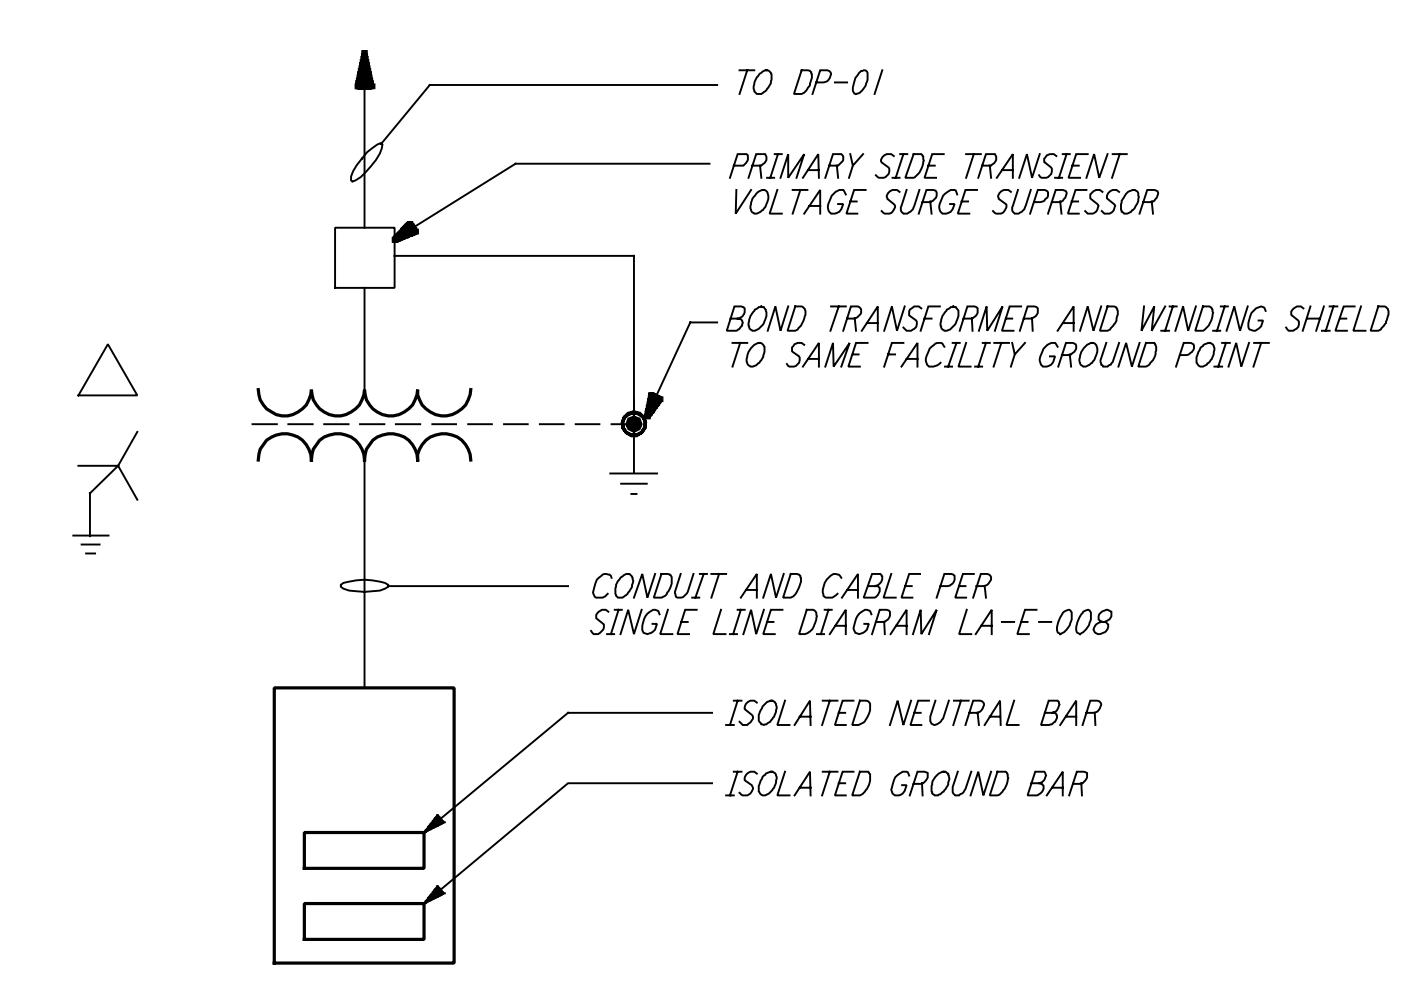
TO DP-01

PRIMARY SIDE TRANSIENT VOLTAGE SURGE SUPRESSOR

BOND TRANSFORMER AND WINDING SHIELD TO SAME FACILITY GROUND POINT

CONDUIT AND CABLE PER SINGLE LINE DIAGRAM LA-E-008

ISOLATED NEUTRAL BAR

ISOLATED GROUND BAR